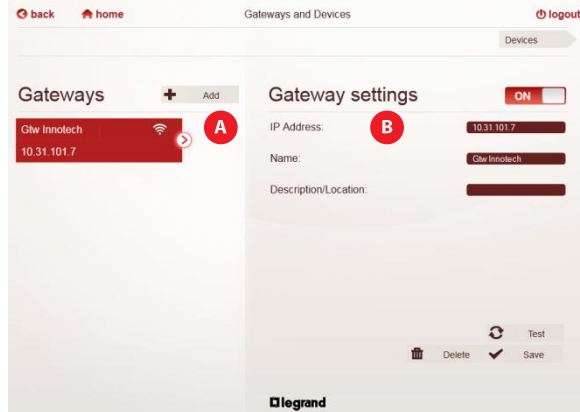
back home Gateways and Devices logout

Devices

Gateways Add

Gtw Innotech
10.31.101.7

A

Gateway settings ON

B

IP Address: 10.31.101.7

Name: Gtw Innotech

Description/Location:

Test

Delete Save

legrand